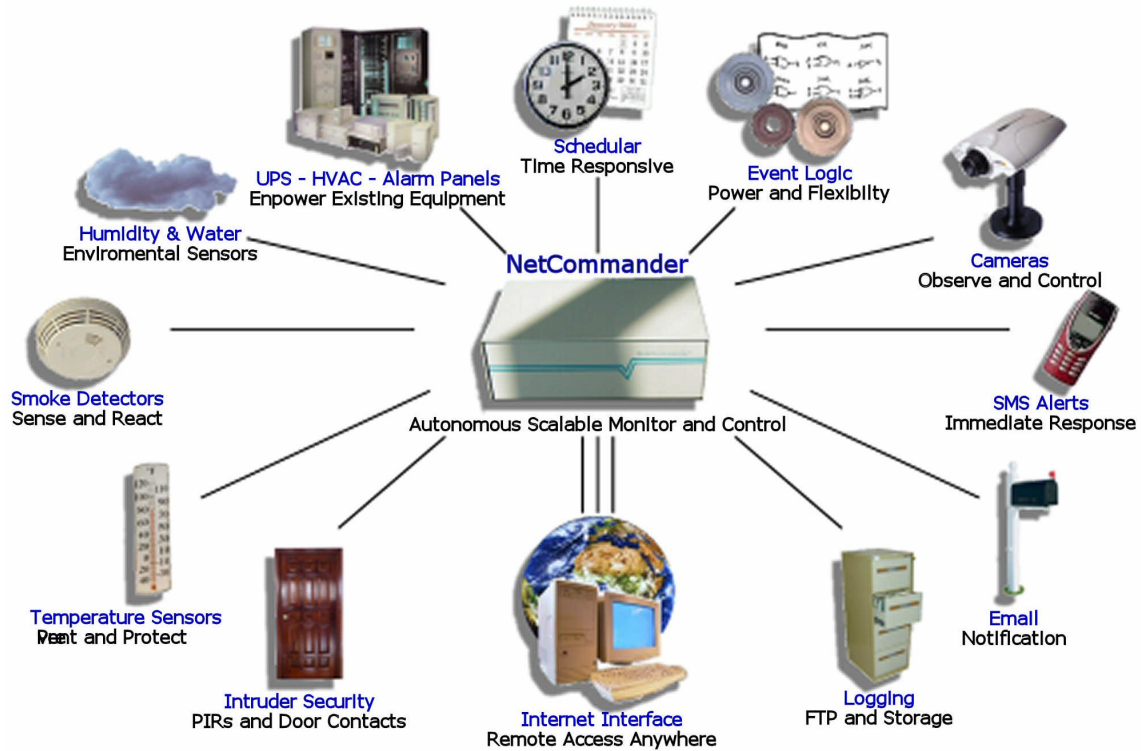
UPS - HVAC - Alarm Panels
Enpower Existing Equipment

Schedular
Time Responsive

Event Logic
Power and Flexibity

Humidity & Water
Enviromental Sensors

NetCommander

Cameras
Observe and Control

Smoke Detectors
Sense and React

SMS Alerts
Immediate Response

Autonomous Scalable Monitor and Control

Temperature Sensors
Prent and Protect

Intruder Security
PIRs and Door Contacts

Internet Interface
Remote Access Anywhere

Logging
FTP and Storage

Email
Notification